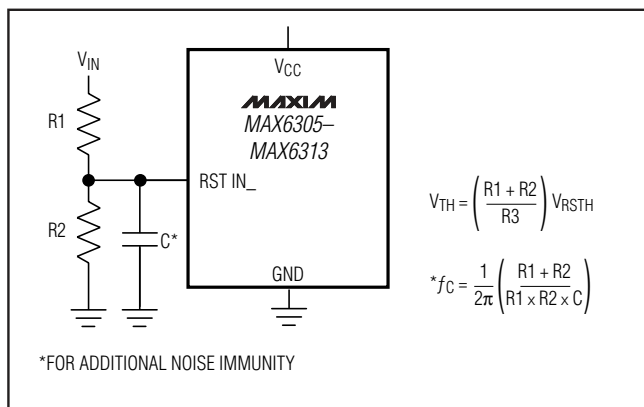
$V_{IN}$

R1

R2

C*

$V_{CC}$

MAXIM

MAX6305–MAX6313

RST IN_

GND

$V_{TH} = \left(\frac{R1 + R2}{R3}\right) V_{RSTH}$

$^*f_C = \frac{1}{2\pi}\left(\frac{R1 + R2}{R1 \times R2 \times C}\right)$

*FOR ADDITIONAL NOISE IMMUNITY